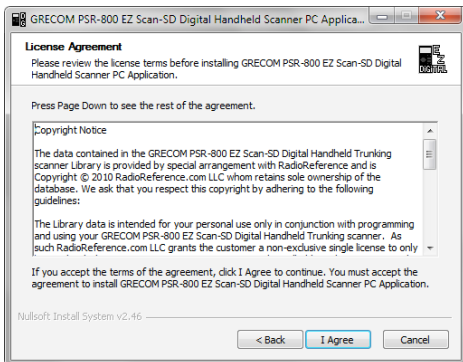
GRECOM PSR-800 EZ Scan-SD Digital Handheld Scanner PC Applica...

License Agreement

Please review the license terms before installing GRECOM PSR-800 EZ Scan-SD Digital Handheld Scanner PC Application.

EZ SCAN DIGITAL

Press Page Down to see the rest of the agreement.

Copyright Notice

The data contained in the GRECOM PSR-800 EZ Scan-SD Digital Handheld Trunking scanner Library is provided by special arrangement with RadioReference and is Copyright © 2010 RadioReference.com LLC whom retains sole ownership of the database. We ask that you respect this copyright by adhering to the following guidelines:

The Library data is intended for your personal use only in conjunction with programming and using your GRECOM PSR-800 EZ Scan-SD Digital Handheld Trunking scanner. As such RadioReference.com LLC grants the customer a non-exclusive single license to only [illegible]

If you accept the terms of the agreement, click I Agree to continue. You must accept the agreement to install GRECOM PSR-800 EZ Scan-SD Digital Handheld Scanner PC Application.

Nullsoft Install System v2.46

< Back
I Agree
Cancel